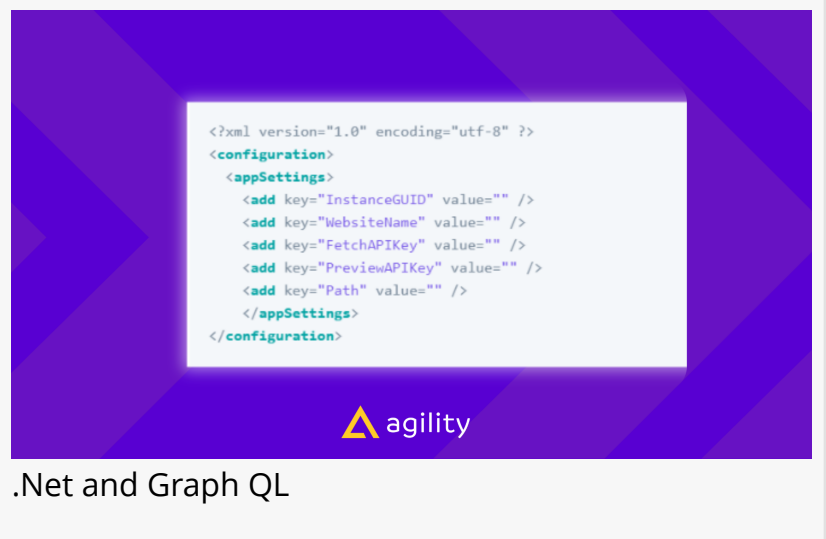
<?xml version="1.0" encoding="utf-8" ?>
<configuration>
  <appSettings>
    <add key="InstanceGUID" value="" />
    <add key="WebsiteName" value="" />
    <add key="FetchAPIKey" value="" />
    <add key="PreviewAPIKey" value="" />
    <add key="Path" value="" />
  </appSettings>
</configuration>

agility

.Net and Graph QL